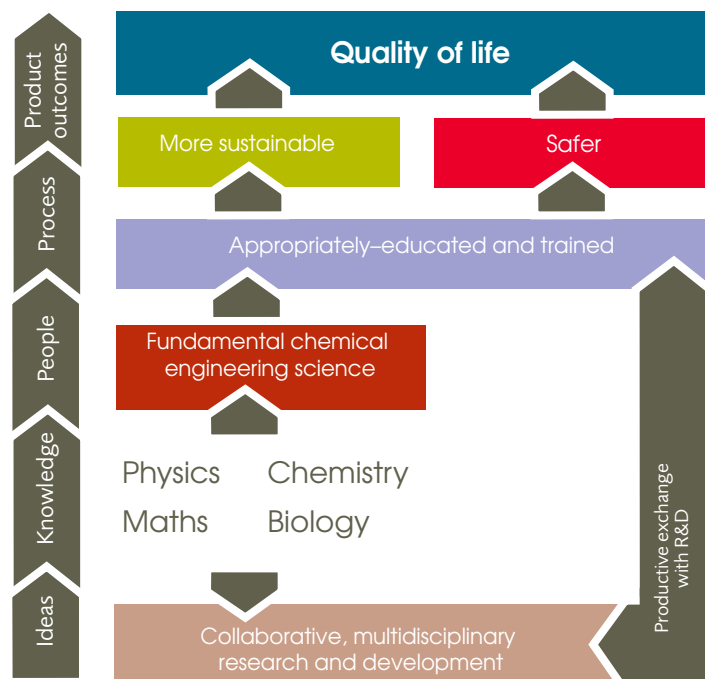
Product outcomes

Process

People

Knowledge

Ideas

Quality of life

More sustainable

Safer

Appropriately–educated and trained

Fundamental chemical engineering science

Physics Chemistry

Maths Biology

Collaborative, multidisciplinary research and development

Productive exchange with R&D